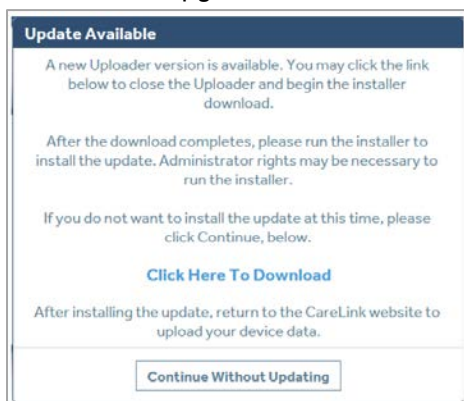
Update Available

A new Uploader version is available. You may click the link below to close the Uploader and begin the installer download.

After the download completes, please run the installer to install the update. Administrator rights may be necessary to run the installer.

If you do not want to install the update at this time, please click Continue, below.

Click Here To Download

After installing the update, return to the CareLink website to upload your device data.

Continue Without Updating